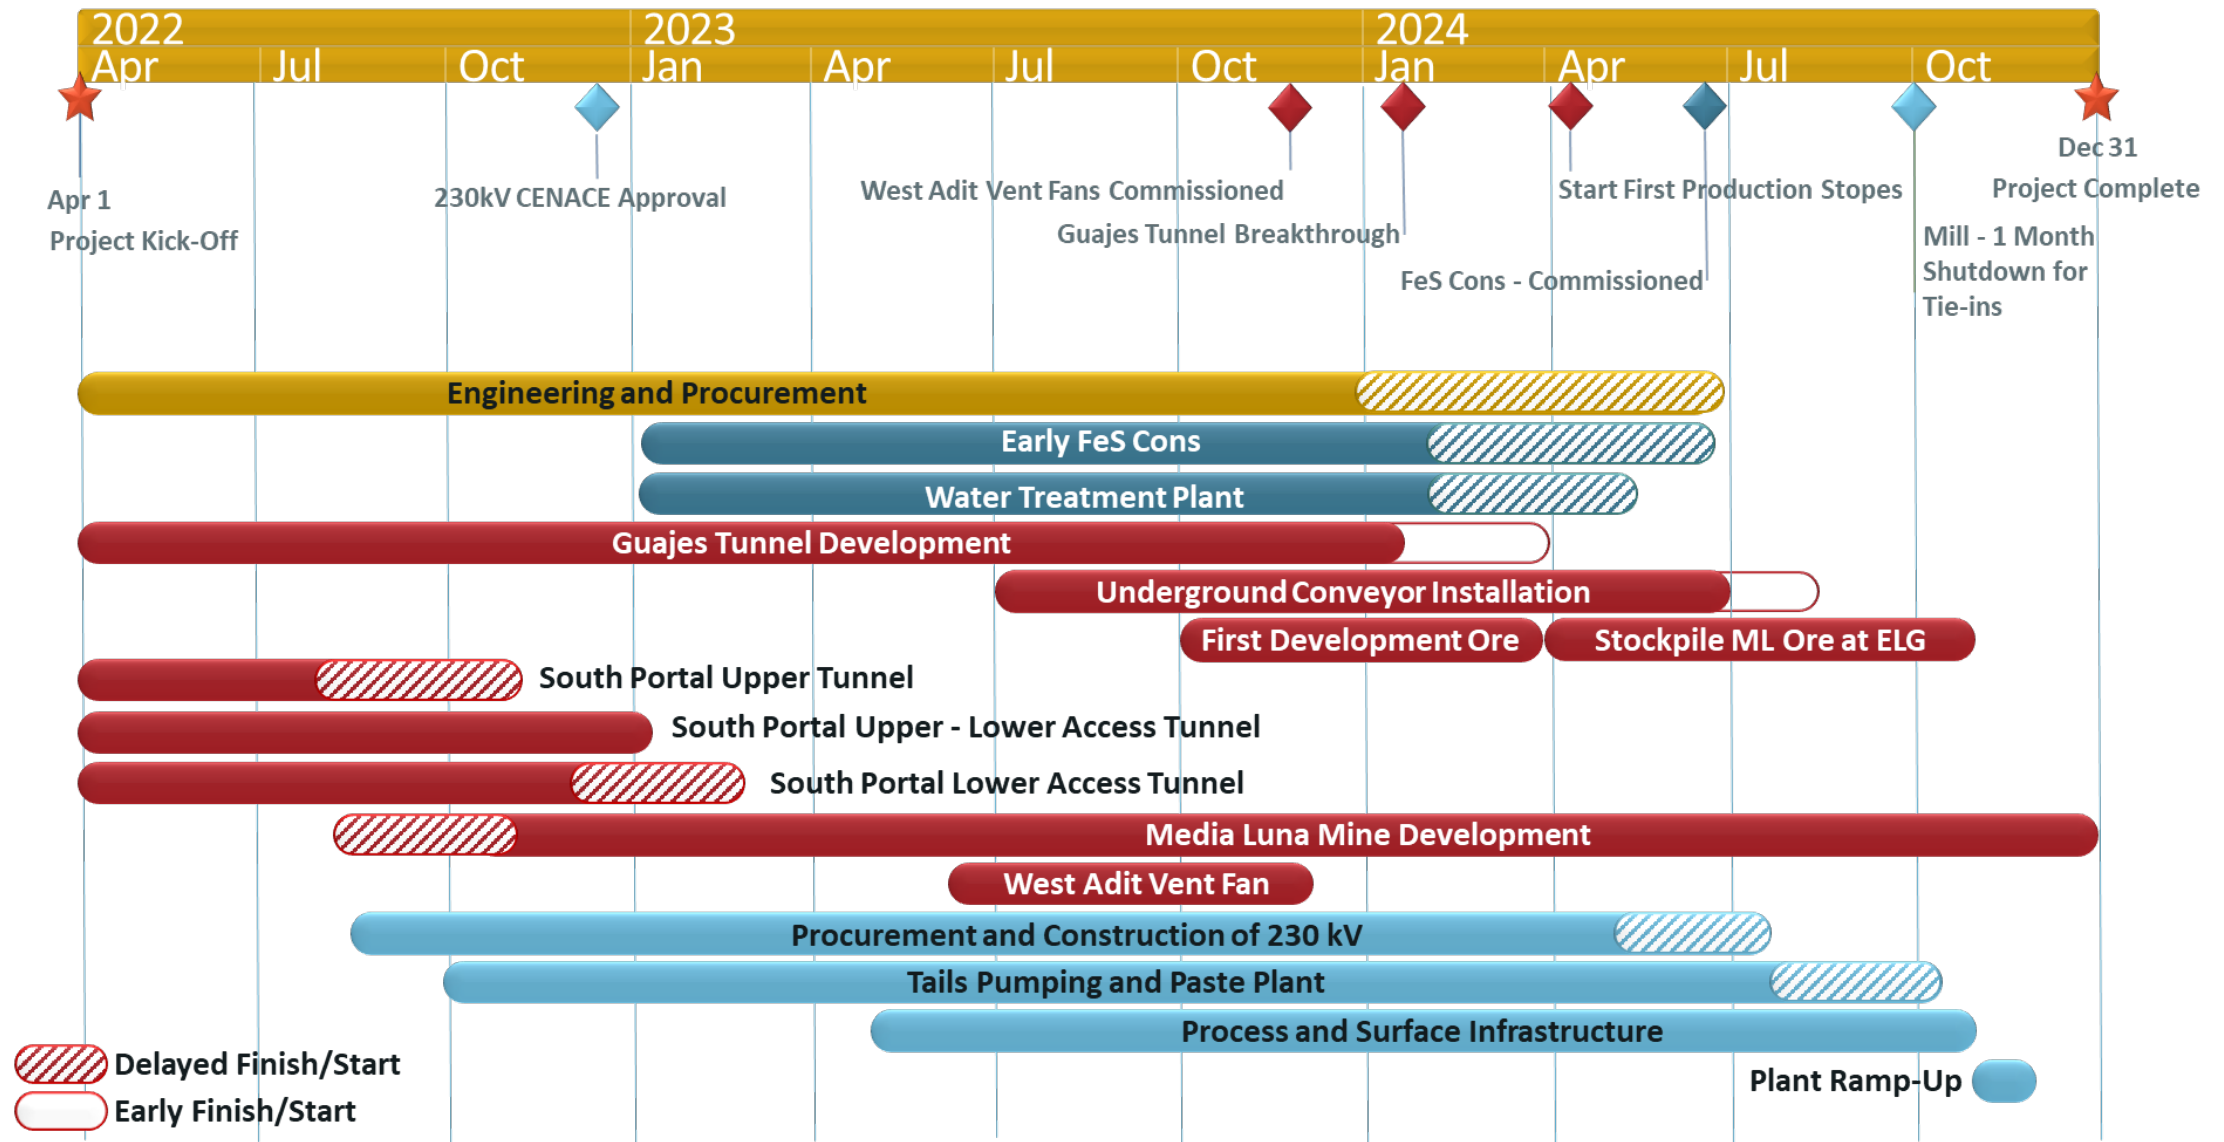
2022 2023 2024
Apr Jul Oct Jan Apr Jul Oct Jan Apr Jul Oct

Apr 1
Project Kick-Off

230kV CENACE Approval

West Adit Vent Fans Commissioned

Guajes Tunnel Breakthrough

Start First Production Stopes

FeS Cons - Commissioned

Dec 31
Project Complete

Mill - 1 Month Shutdown for Tie-ins

Engineering and Procurement

Early FeS Cons

Water Treatment Plant

Guajes Tunnel Development

Underground Conveyor Installation

First Development Ore

Stockpile ML Ore at ELG

South Portal Upper Tunnel

South Portal Upper - Lower Access Tunnel

South Portal Lower Access Tunnel

Media Luna Mine Development

West Adit Vent Fan

Procurement and Construction of 230 kV

Tails Pumping and Paste Plant

Process and Surface Infrastructure

Plant Ramp-Up

Delayed Finish/Start
Early Finish/Start